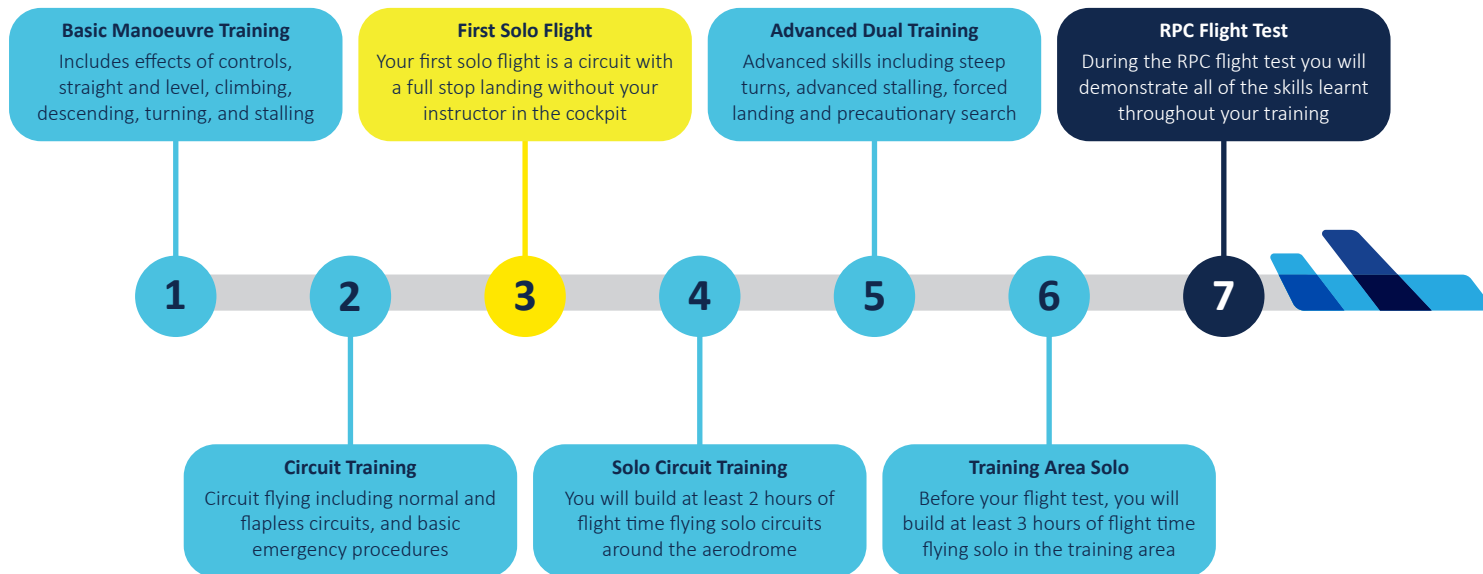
1

Basic Manoeuvre Training

Includes effects of controls, straight and level, climbing, descending, turning, and stalling

2

Circuit Training

Circuit flying including normal and flapless circuits, and basic emergency procedures

3

First Solo Flight

Your first solo flight is a circuit with a full stop landing without your instructor in the cockpit

4

Solo Circuit Training

You will build at least 2 hours of flight time flying solo circuits around the aerodrome

5

Advanced Dual Training

Advanced skills including steep turns, advanced stalling, forced landing and precautionary search

6

Training Area Solo

Before your flight test, you will build at least 3 hours of flight time flying solo in the training area

7

RPC Flight Test

During the RPC flight test you will demonstrate all of the skills learnt throughout your training